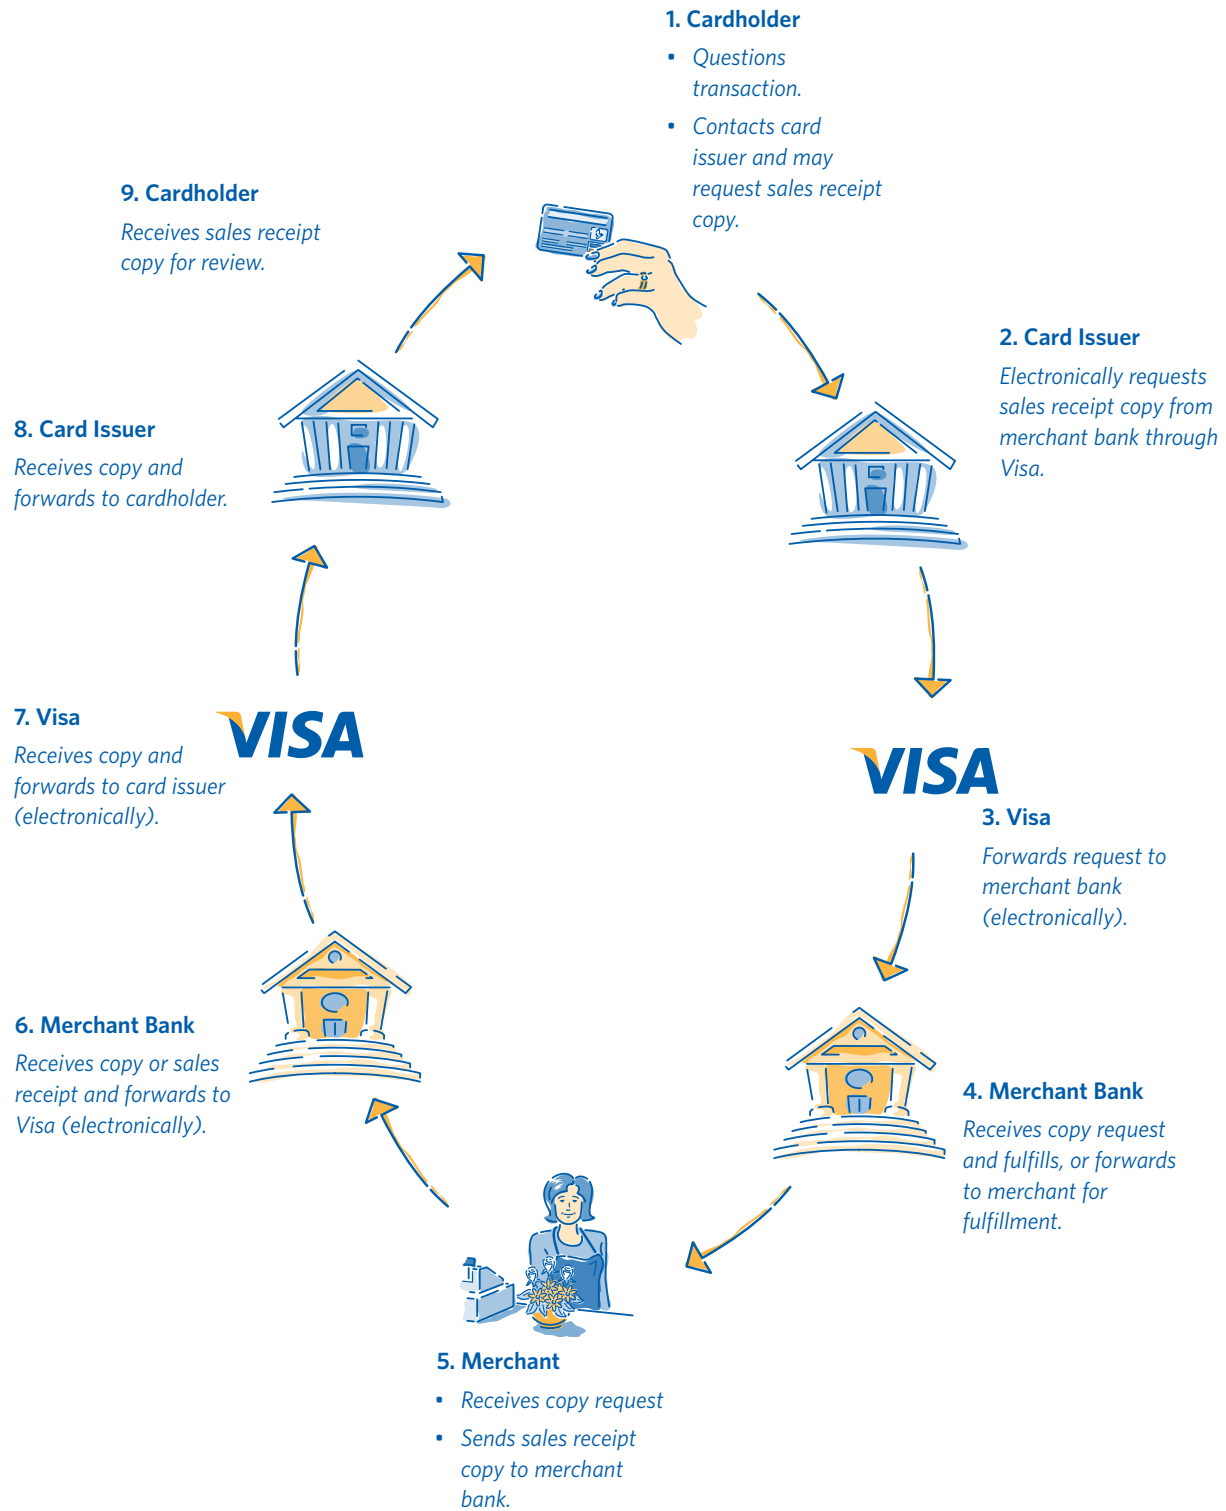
1. Cardholder

- Questions transaction.
- Contacts card issuer and may request sales receipt copy.

2. Card Issuer

Electronically requests sales receipt copy from merchant bank through Visa.

VISA

3. Visa

Forwards request to merchant bank (electronically).

4. Merchant Bank

Receives copy request and fulfills, or forwards to merchant for fulfillment.

5. Merchant

- Receives copy request
- Sends sales receipt copy to merchant bank.

6. Merchant Bank

Receives copy or sales receipt and forwards to Visa (electronically).

7. Visa

Receives copy and forwards to card issuer (electronically).

VISA

8. Card Issuer

Receives copy and forwards to cardholder.

9. Cardholder

Receives sales receipt copy for review.